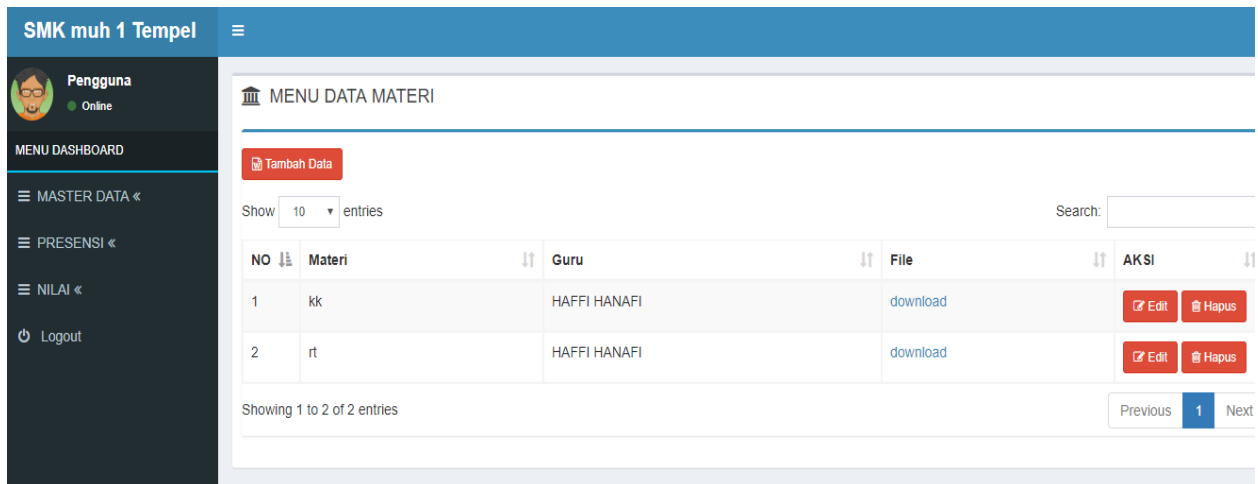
SMK muh 1 Tempel

Pengguna
Online

MENU DASHBOARD

MASTER DATA «

PRESENSI «

NILAI «

Logout

MENU DATA MATERI

Tambah Data

Show 10 entries

Search:

| NO | Materi | Guru | File | AKSI |
|---|---|---|---|---|
| 1 | kk | HAFFI HANAFI | download | Edit Hapus |
| 2 | rt | HAFFI HANAFI | download | Edit Hapus |

Showing 1 to 2 of 2 entries

Previous 1 Next